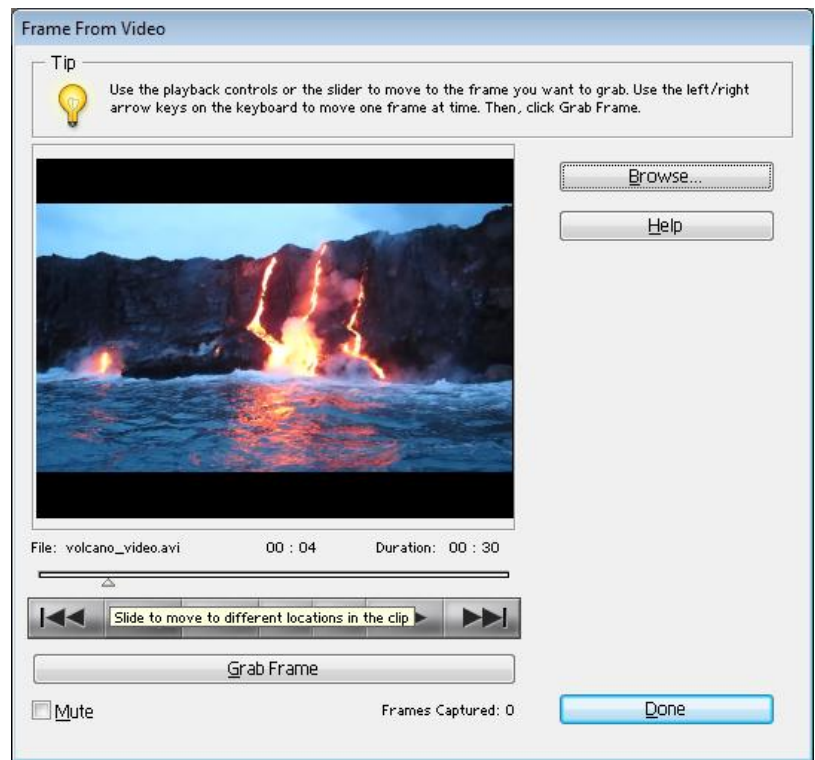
Frame From Video

Tip

Use the playback controls or the slider to move to the frame you want to grab. Use the left/right arrow keys on the keyboard to move one frame at time. Then, click Grab Frame.

Browse...

Help

File: volcano_video.avi

00 : 04

Duration: 00 : 30

Slide to move to different locations in the clip

Grab Frame

Mute

Frames Captured: 0

Done